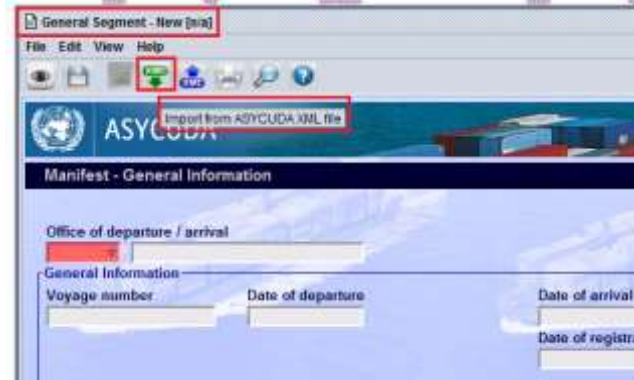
General Segment - New [n/a]

File Edit View Help

Import from ASYCUDA XML file

ASYCUDA

Manifest - General Information

Office of departure / arrival

General Information

Voyage number

Date of departure

Date of arrival

Date of registra